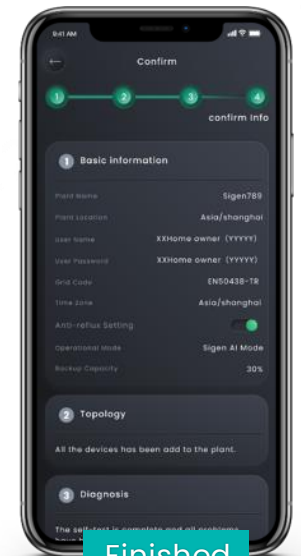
9:41 AM

Confirm

1 2 3 4

confirm info

1 Basic information

Plant Name Sigen789

Plant Location Asia/shanghai

User Name XXHome owner (YYYYY)

User Password XXHome owner (YYYYY)

Grid Code EN50438-TR

Time Zone Asia/shanghai

Anti-reflux Setting

Operational Mode Sigen AI Mode

Backup Capacity 30%

2 Topology

All the devices has been add to the plant.

3 Diagnosis

The self-test is complete and all problems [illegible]

Finished